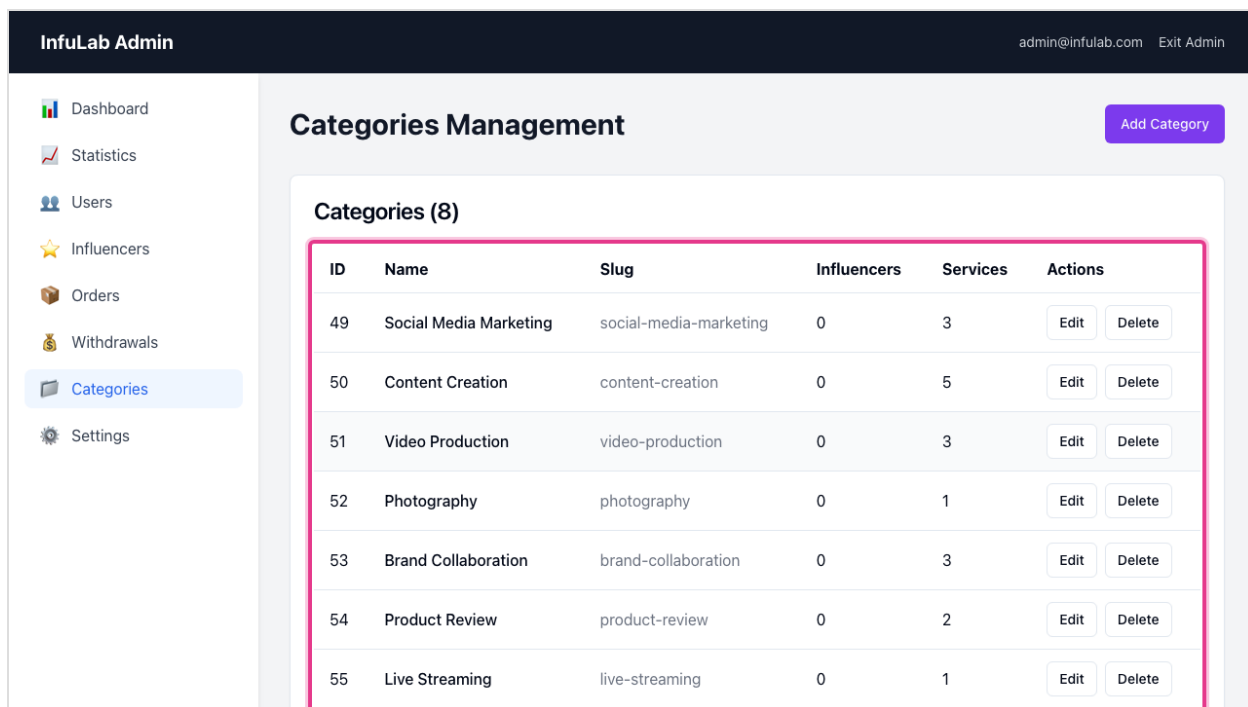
InfuLab Admin

admin@infulab.com Exit Admin

Dashboard
Statistics
Users
Influencers
Orders
Withdrawals
Categories
Settings

Categories Management

Add Category

Categories (8)

| ID | Name | Slug | Influencers | Services | Actions |
|---|---|---|---|---|---|
| 49 | Social Media Marketing | social-media-marketing | 0 | 3 | Edit Delete |
| 50 | Content Creation | content-creation | 0 | 5 | Edit Delete |
| 51 | Video Production | video-production | 0 | 3 | Edit Delete |
| 52 | Photography | photography | 0 | 1 | Edit Delete |
| 53 | Brand Collaboration | brand-collaboration | 0 | 3 | Edit Delete |
| 54 | Product Review | product-review | 0 | 2 | Edit Delete |
| 55 | Live Streaming | live-streaming | 0 | 1 | Edit Delete |